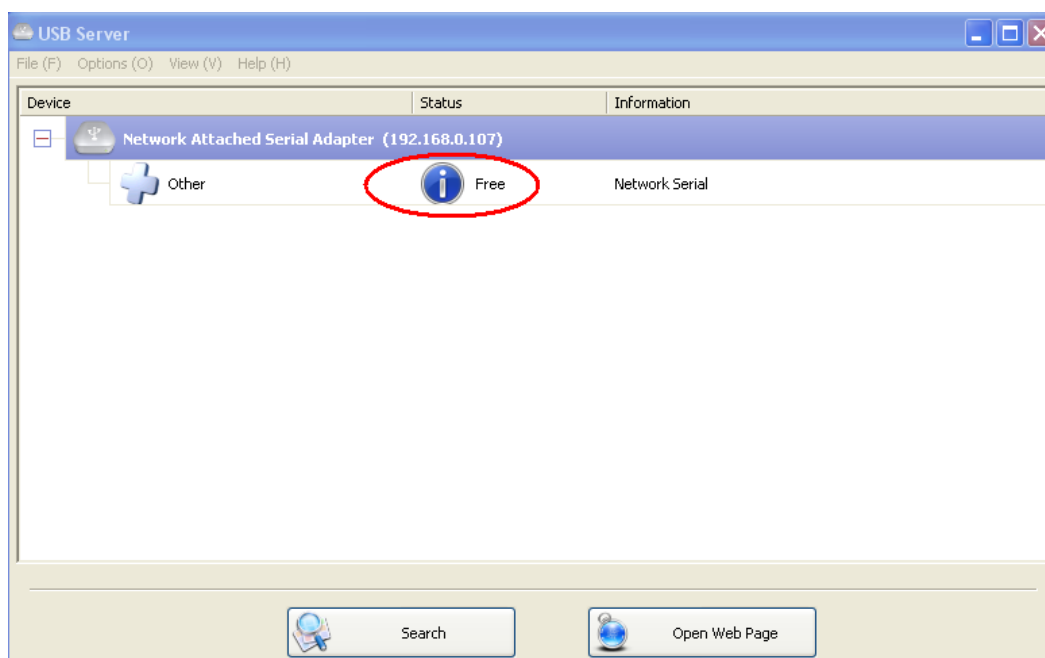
USB Server

File (F) Options (O) View (V) Help (H)

| Device | Status | Information |
|---|---|---|
| Network Attached Serial Adapter (192.168.0.107) | | |
| Other | Free | Network Serial |

Search

Open Web Page